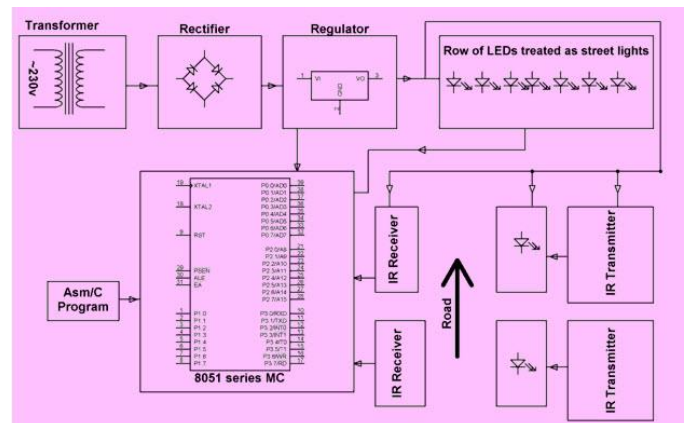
Transformer

~230v

Rectifier

Regulator

1 VI VO 3

GND

2

Row of LEDs treated as street lights

19 XTAL1

18 XTAL2

9 RST

29 PSEN
30 ALE
31 EA

1 P1.0
2 P1.1
3 P1.2
4 P1.3
5 P1.4
6 P1.5
7 P1.6
8 P1.7

P0.0/AD0 39
P0.1/AD1 38
P0.2/AD2 37
P0.3/AD3 36
P0.4/AD4 35
P0.5/AD5 34
P0.6/AD6 33
P0.7/AD7 32

P2.0/A8 21
P2.1/A9 22
P2.2/A10 23
P2.3/A11 24
P2.4/A12 25
P2.5/A13 26
P2.6/A14 27
P2.7/A15 28

P3.0/RXD 10
P3.1/TXD 11
P3.2/INT0 12
P3.3/INT1 13
P3.4/T0 14
P3.5/T1 15
P3.6/WR 16
P3.7/RD 17

8051 series MC

Asm/C Program

IR Receiver

IR Receiver

Road

IR Transmitter

IR Transmitter